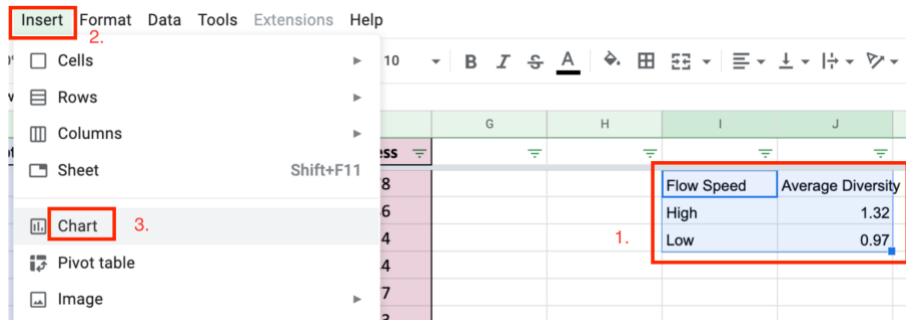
Insert Format Data Tools Extensions Help

2.

Cells

Rows

Columns

Sheet Shift+F11

Chart 3.

Pivot table

Image

10

B I S A

G H I J

ess

8
6
4
4
7

1.

| Flow Speed | Average Diversity |
|---|---|
| High | 1.32 |
| Low | 0.97 |